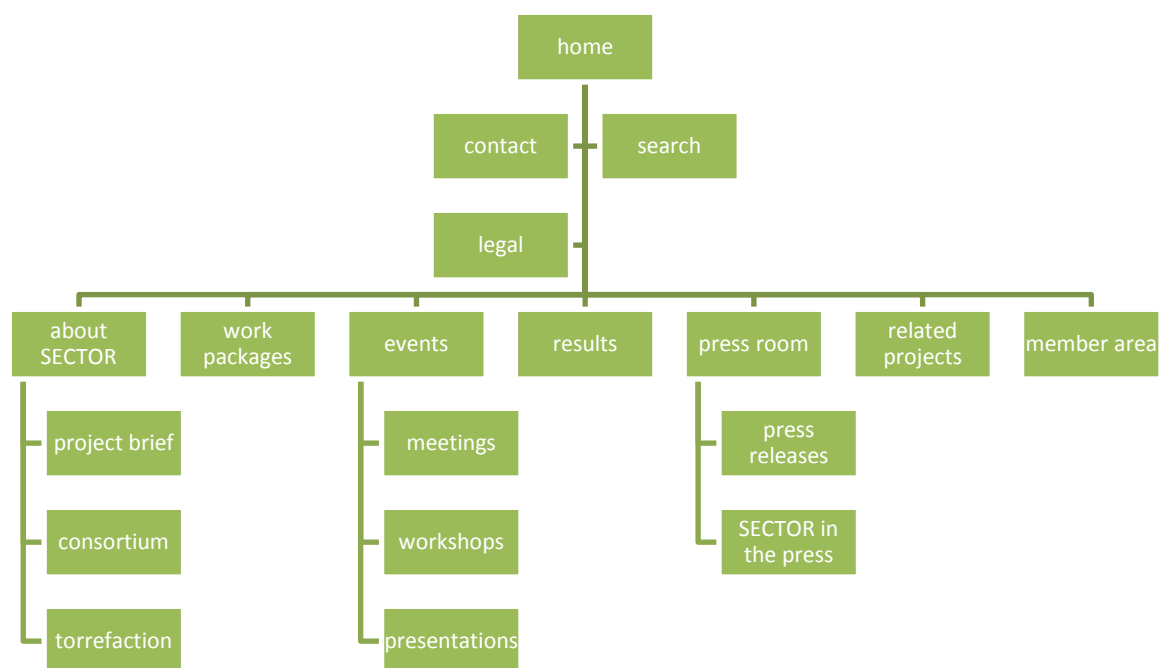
home

contact

search

legal

about SECTOR

work packages

events

results

press room

related projects

member area

project brief

consortium

torrefaction

meetings

workshops

presentations

press releases

SECTOR in the press